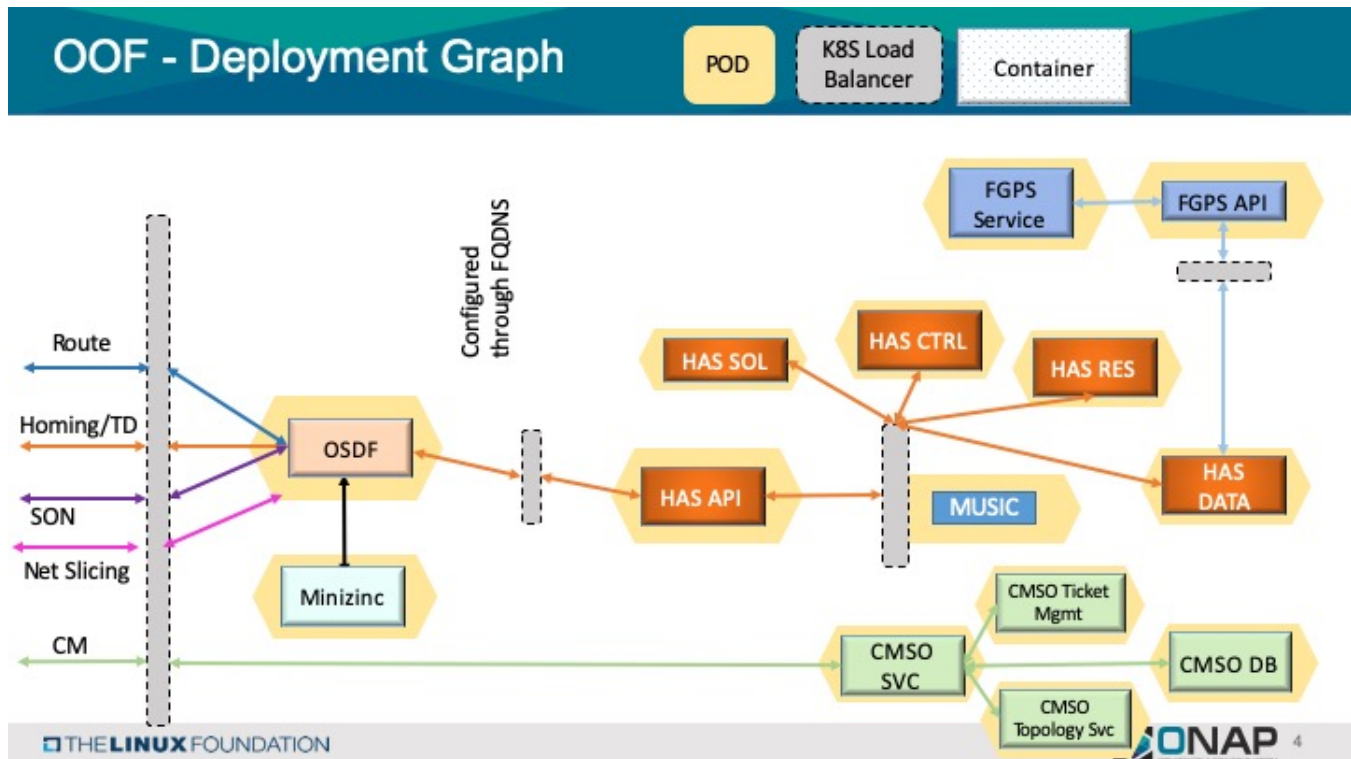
OOF - Deployment Graph

POD

K8S Load Balancer

Container

FGPS Service

FGPS API

Configured through FQDNS

HAS SOL

HAS CTRL

HAS RES

Route

Homing/TD

OSDF

HAS API

MUSIC

HAS DATA

SON

Net Slicing

Minizinc

CMSO Ticket Mgmt

CM

CMSO SVC

CMSO DB

CMSO Topology Svc

THE LINUX FOUNDATION

ONAP

4